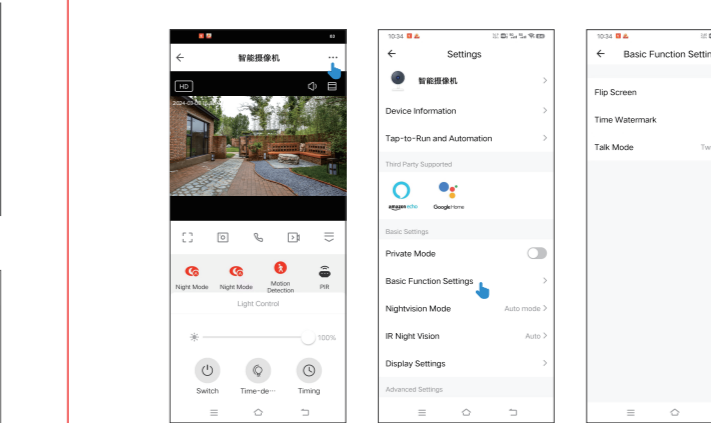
智能摄像机

HD

2024-05-06

Night Mode Night Mode Motion Detection PIR

Light Control

100%

Switch Time-de··· Timing

10:34

Settings

智能摄像机

Device Information

Tap-to-Run and Automation

Third Party Supported

amazon echo Google Home

Basic Settings

Private Mode

Basic Function Settings

Nightvision Mode Auto mode

IR Night Vision Auto

Display Settings

Advanced Settings

10:34

Basic Function Settin

Flip Screen

Time Watermark

Talk Mode Tw